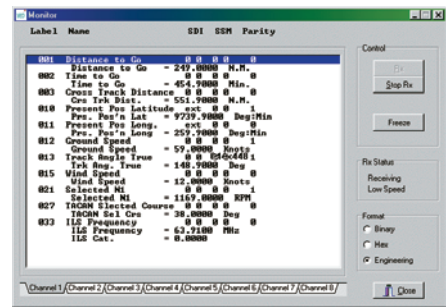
Monitor

Label Name SDI SSM Parity

001 Distance to Go 0 0 0 0 0
Distance to Go = 249.0000 N.M.
002 Time to Go 0 0 0 0 0
Time to Go = 454.9000 Min.
003 Cross Track Distance 0 0 0 0 0
Crs Trk Dist. = 551.9000 N.M.
010 Present Pos Latitude ext 0 0 1
Prs. Pos'n Lat = 9739.9000 Deg:Min
011 Present Pos Long. ext 0 0 1
Prs. Pos'n Long. = 259.9000 Deg:Min
012 Ground Speed 0 0 0 0 1
Ground Speed = 57.0000 Knots
013 Track Angle True 0 0 0x448 1
Trk Ang. True = 148.7000 Deg
015 Wind Speed 0 0 0 0 0
Wind Speed = 12.0000 Knots
021 Selected N1 0 0 0 0 1
Selected N1 = 1169.0000 RPM
027 TACAN Selected Course 0 0 0 0 0
TACAN Sel Crs = 38.0000 Deg
033 ILS Frequency 0 0 0 0 0
ILS Frequency = 63.9100 MHz
ILS Cat. = 0.0000

Control
Rx
Stop Rx
Freeze

Rx Status
Receiving
Low Speed

Format
Binary
Hex
Engineering

Channel 1 Channel 2 Channel 3 Channel 4 Channel 5 Channel 6 Channel 7 Channel 8

Close